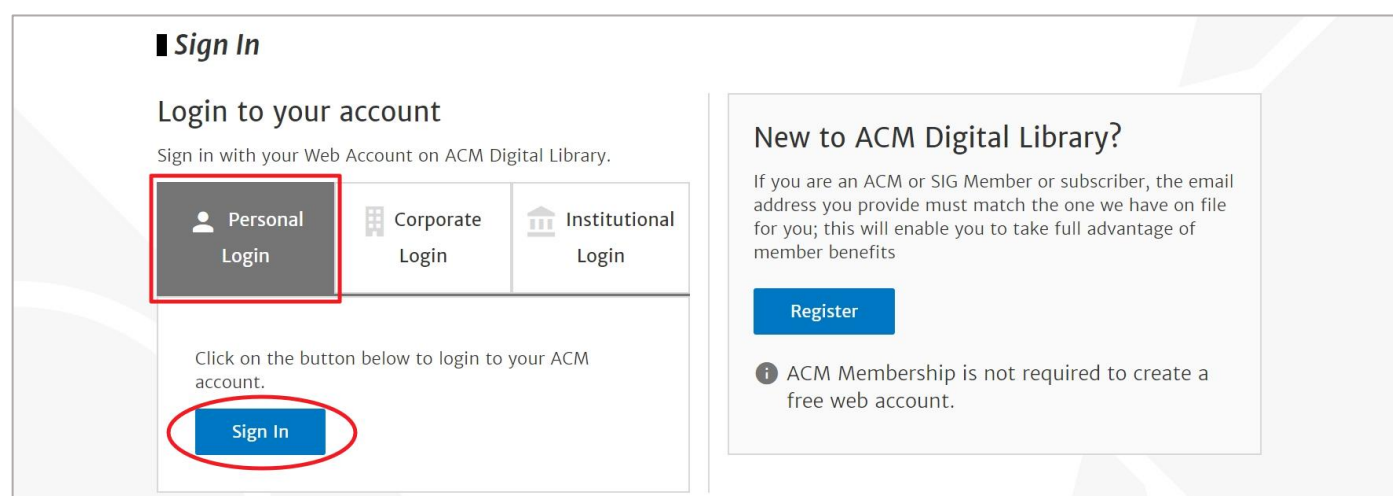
Sign In

Login to your account

Sign in with your Web Account on ACM Digital Library.

Personal Login

Corporate Login

Institutional Login

Click on the button below to login to your ACM account.

Sign In

New to ACM Digital Library?

If you are an ACM or SIG Member or subscriber, the email address you provide must match the one we have on file for you; this will enable you to take full advantage of member benefits

Register

ACM Membership is not required to create a free web account.